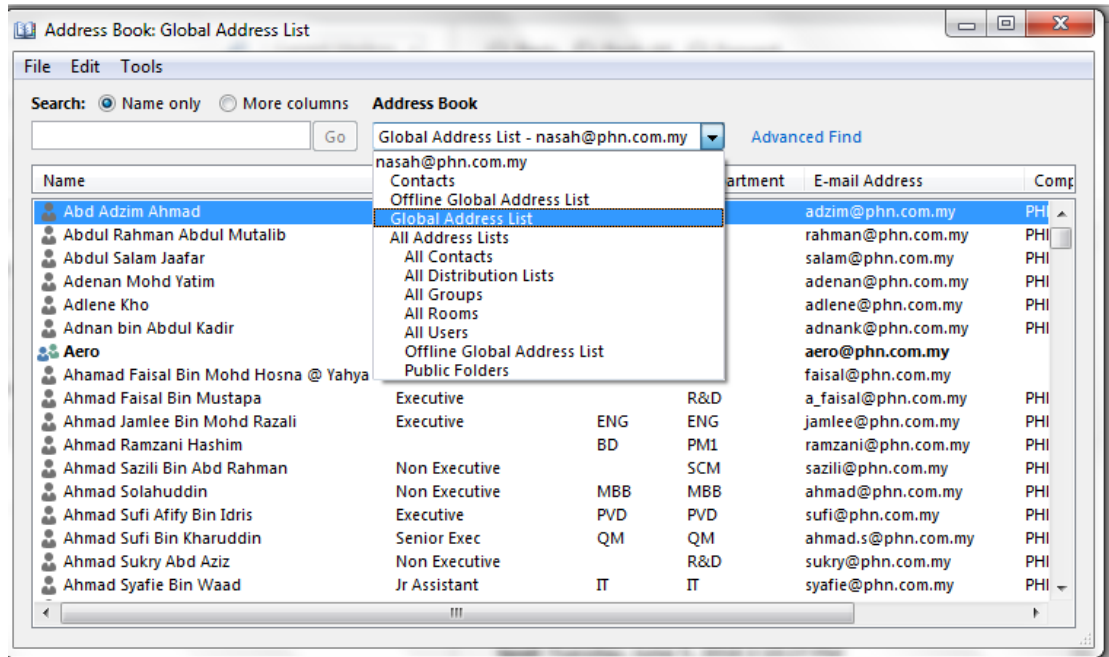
Address Book: Global Address List

File Edit Tools

Search: Name only More columns

Address Book

Go

Global Address List - nasah@phn.com.my

Advanced Find

nasah@phn.com.my
Contacts
Offline Global Address List
Global Address List
All Address Lists
All Contacts
All Distribution Lists
All Groups
All Rooms
All Users
Offline Global Address List
Public Folders

| Name | | | artment | E-mail Address | Comp |
|---|---|---|---|---|---|
| Abd Adzim Ahmad | | | | adzim@phn.com.my | PHI |
| Abdul Rahman Abdul Mutalib | | | | rahman@phn.com.my | PHI |
| Abdul Salam Jaafar | | | | salam@phn.com.my | PHI |
| Adenan Mohd Yatim | | | | adenan@phn.com.my | PHI |
| Adlene Kho | | | | adlene@phn.com.my | PHI |
| Adnan bin Abdul Kadir | | | | adnank@phn.com.my | PHI |
| Aero | | | | aero@phn.com.my | |
| Ahamad Faisal Bin Mohd Hosna @ Yahya | | | | faisal@phn.com.my | |
| Ahmad Faisal Bin Mustapa | Executive | | R&D | a_faisal@phn.com.my | PHI |
| Ahmad Jamlee Bin Mohd Razali | Executive | ENG | ENG | jamlee@phn.com.my | PHI |
| Ahmad Ramzani Hashim | | BD | PM1 | ramzani@phn.com.my | PHI |
| Ahmad Sazili Bin Abd Rahman | Non Executive | | SCM | sazili@phn.com.my | PHI |
| Ahmad Solahuddin | Non Executive | MBB | MBB | ahmad@phn.com.my | PHI |
| Ahmad Sufi Afify Bin Idris | Executive | PVD | PVD | sufi@phn.com.my | PHI |
| Ahmad Sufi Bin Kharuddin | Senior Exec | QM | QM | ahmad.s@phn.com.my | PHI |
| Ahmad Sukry Abd Aziz | Non Executive | | R&D | sukry@phn.com.my | PHI |
| Ahmad Syafie Bin Waad | Jr Assistant | IT | IT | syafie@phn.com.my | PHI |